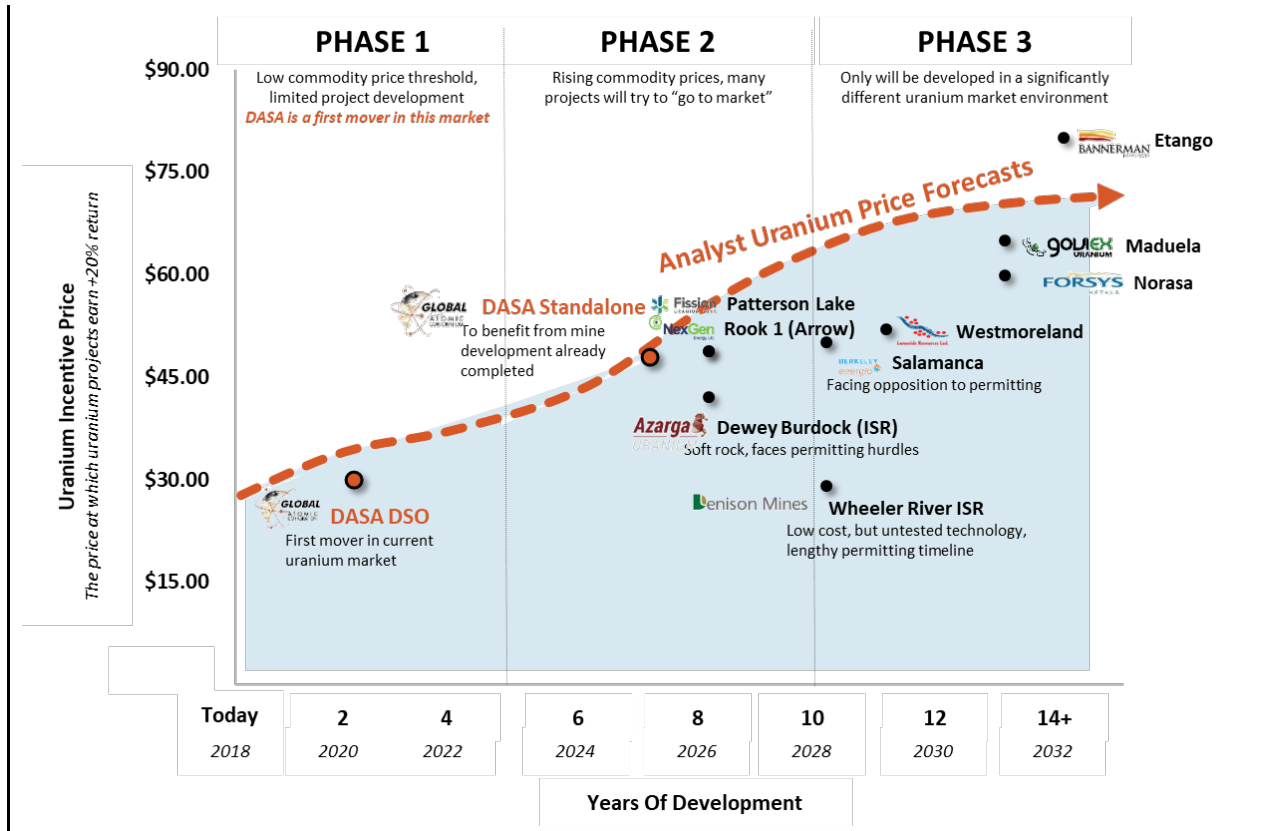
PHASE 1

Low commodity price threshold, limited project development
DASA is a first mover in this market

PHASE 2

Rising commodity prices, many projects will try to "go to market"

PHASE 3

Only will be developed in a significantly different uranium market environment

Uranium Incentive Price
The price at which uranium projects earn +20% return

$90.00
$75.00
$60.00
$45.00
$30.00
$15.00

Analyst Uranium Price Forecasts

BANNERMAN Etango

GoviEX URANIUM Maduela

FORSYS METALS Norasa

GLOBAL ATOMIC

DASA Standalone
To benefit from mine development already completed

Fission

NexGen

Patterson Lake
Rook 1 (Arrow)

Westmoreland

BERKELEY energia
Salamanca
Facing opposition to permitting

Azarga URANIUM
Dewey Burdock (ISR)
Soft rock, faces permitting hurdles

Denison Mines
Wheeler River ISR
Low cost, but untested technology, lengthy permitting timeline

GLOBAL ATOMIC
DASA DSO
First mover in current uranium market

| Today | 2 | 4 | 6 | 8 | 10 | 12 | 14+ |
|---|---|---|---|---|---|---|---|
| 2018 | 2020 | 2022 | 2024 | 2026 | 2028 | 2030 | 2032 |

Years Of Development